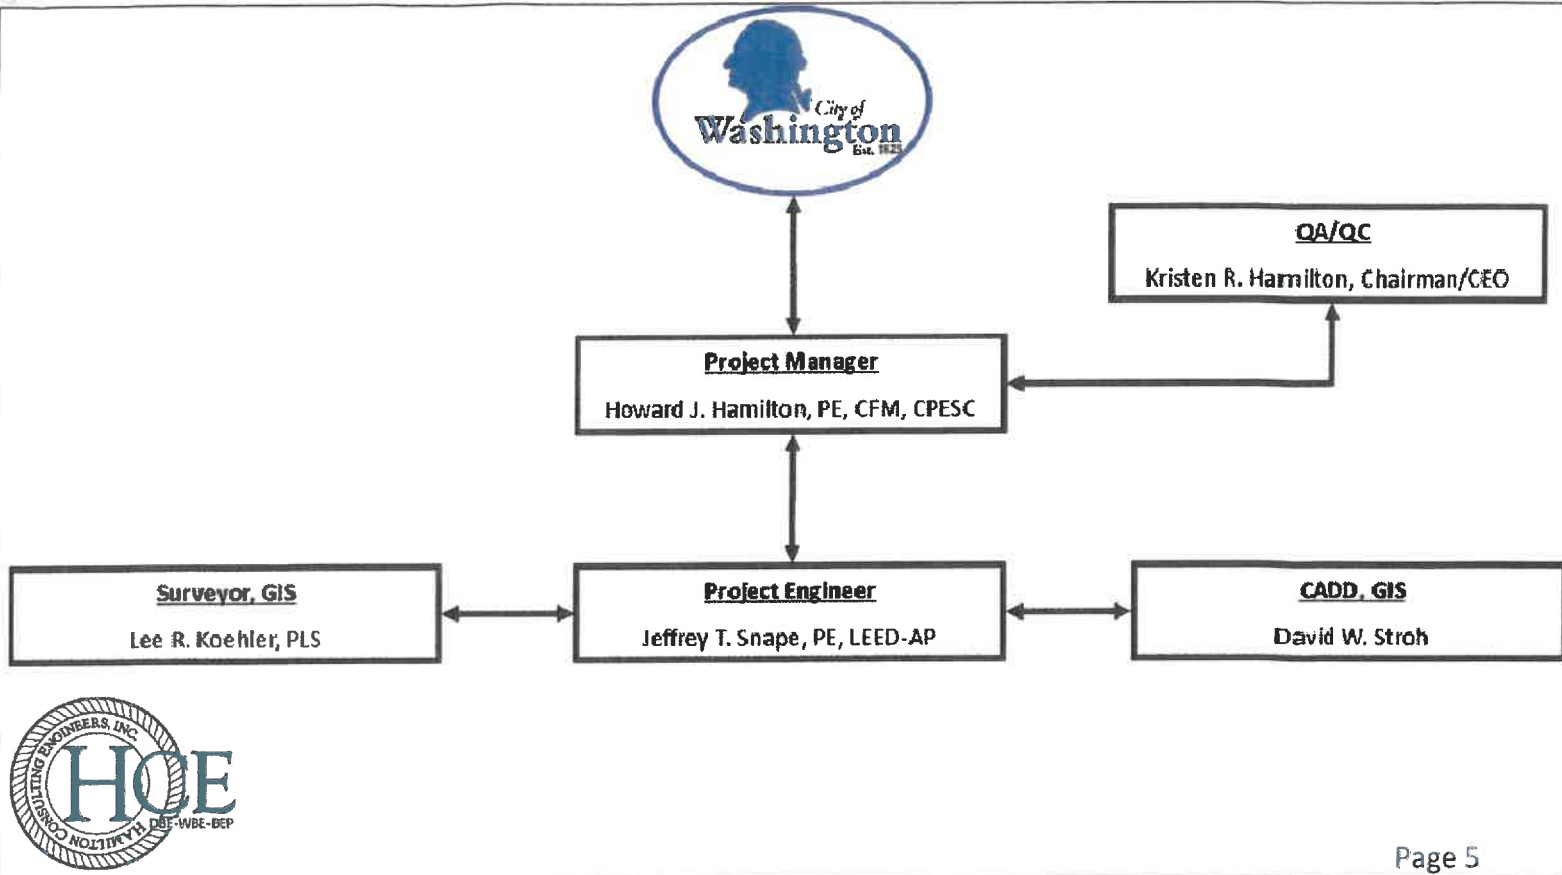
City of
Washington
Est. 1825

QA/QC
Kristen R. Hamilton, Chairman/CEO

Project Manager
Howard J. Hamilton, PE, CFM, CPESC

Surveyor, GIS
Lee R. Koehler, PLS

Project Engineer
Jeffrey T. Snape, PE, LEED-AP

CADD, GIS
David W. Stroh

HAMILTON CONSULTING ENGINEERS, INC.
HCE
DBE-WBE-BEP

Page 5